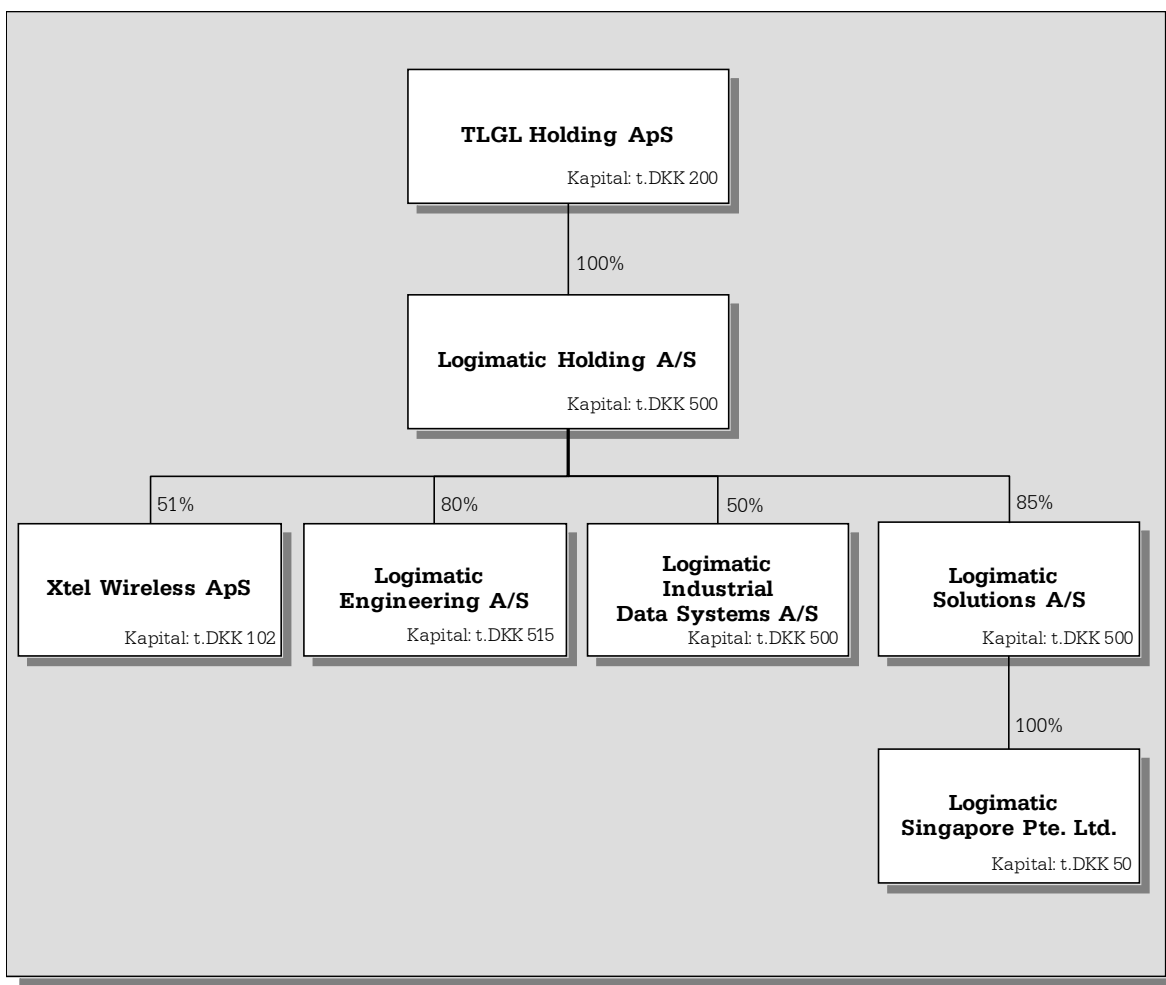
TLGL Holding ApS
Kapital: t.DKK 200

100%

Logimatic Holding A/S
Kapital: t.DKK 500

51%
Xtel Wireless ApS
Kapital: t.DKK 102

80%
Logimatic Engineering A/S
Kapital: t.DKK 515

50%
Logimatic Industrial Data Systems A/S
Kapital: t.DKK 500

85%
Logimatic Solutions A/S
Kapital: t.DKK 500

100%
Logimatic Singapore Pte. Ltd.
Kapital: t.DKK 50